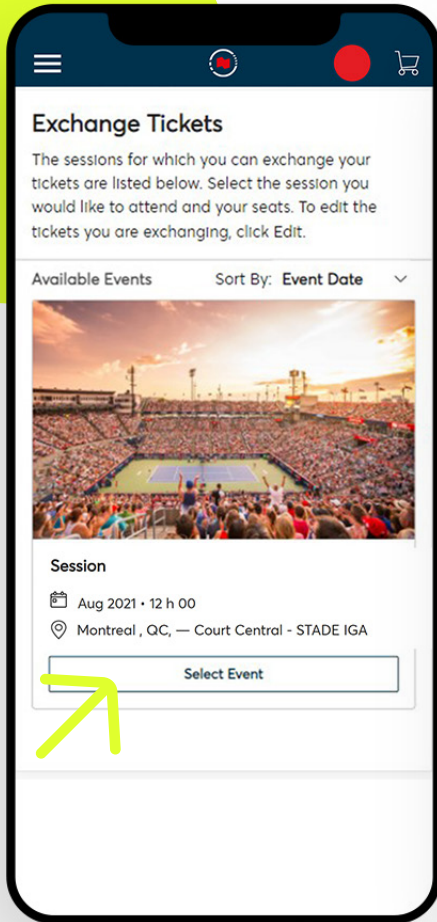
Exchange Tickets

The sessions for which you can exchange your tickets are listed below. Select the session you would like to attend and your seats. To edit the tickets you are exchanging, click Edit.

Available Events

Sort By: Event Date

Session

Aug 2021 • 12 h 00

Montreal , QC, — Court Central - STADE IGA

Select Event